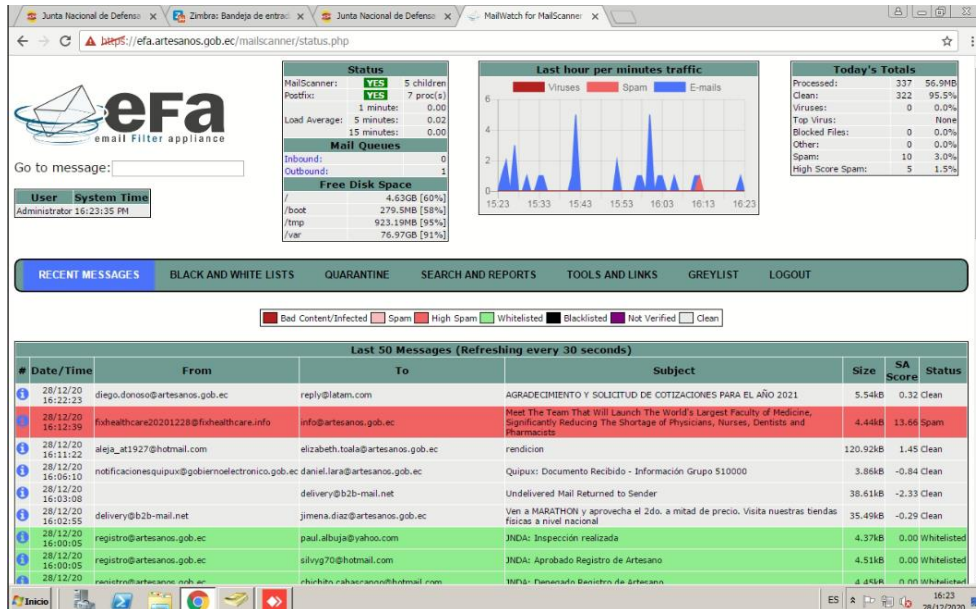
Junta Nacional de Defensa × Zimbra: Bandeja de entrad × Junta Nacional de Defensa × MailWatch for MailScanner ×

https://efa.artesanos.gob.ec/mailscanner/status.php

eFa
email Filter appliance

Go to message:

| User | System Time |
|---|---|
| Administrator | 16:23:35 PM |

| Status | | |
|---|---|---|
| MailScanner: | YES | 5 children |
| Postfix: | YES | 7 proc(s) |
| | 1 minute: | 0.00 |
| Load Average: | 5 minutes: | 0.02 |
| | 15 minutes: | 0.00 |

| Mail Queues | |
|---|---|
| Inbound: | 0 |
| Outbound: | 1 |

| Free Disk Space | |
|---|---|
| / | 4.63GB [60%] |
| /boot | 279.5MB [58%] |
| /tmp | 923.19MB [95%] |
| /var | 76.97GB [91%] |

Last hour per minutes traffic
Viruses Spam E-mails
6 4 2 0
15:23 15:33 15:43 15:53 16:03 16:13 16:23

| Today's Totals | | |
|---|---|---|
| Processed: | 337 | 56.9MB |
| Clean: | 322 | 95.5% |
| Viruses: | 0 | 0.0% |
| Top Virus: | | None |
| Blocked Files: | 0 | 0.0% |
| Other: | 0 | 0.0% |
| Spam: | 10 | 3.0% |
| High Score Spam: | 5 | 1.5% |

RECENT MESSAGES BLACK AND WHITE LISTS QUARANTINE SEARCH AND REPORTS TOOLS AND LINKS GREYLIST LOGOUT

Bad Content/Infected Spam High Spam Whitelisted Blacklisted Not Verified Clean

Last 50 Messages (Refreshing every 30 seconds)

| # | Date/Time | From | To | Subject | Size | SA Score | Status |
|---|---|---|---|---|---|---|---|
| | 28/12/20 16:22:23 | diego.donoso@artesanos.gob.ec | reply@latam.com | AGRADECIMIENTO Y SOLICITUD DE COTIZACIONES PARA EL AÑO 2021 | 5.54kB | 0.32 | Clean |
| | 28/12/20 16:12:39 | fixhealthcare20201228@fixhealthcare.info | info@artesanos.gob.ec | Meet The Team That Will Launch The World's Largest Faculty of Medicine, Significantly Reducing The Shortage of Physicians, Nurses, Dentists and Pharmacists | 4.44kB | 13.66 | Spam |
| | 28/12/20 16:11:22 | aleja_at1927@hotmail.com | elizabeth.toala@artesanos.gob.ec | rendicion | 120.92kB | 1.45 | Clean |
| | 28/12/20 16:06:10 | notificacionesquipux@gobiernoelectronico.gob.ec | daniel.lara@artesanos.gob.ec | Quipux: Documento Recibido - Información Grupo 510000 | 3.86kB | -0.84 | Clean |
| | 28/12/20 16:03:08 | | delivery@b2b-mail.net | Undelivered Mail Returned to Sender | 38.61kB | -2.33 | Clean |
| | 28/12/20 16:02:55 | delivery@b2b-mail.net | jimena.diaz@artesanos.gob.ec | Ven a MARATHON y aprovecha el 2do. a mitad de precio. Visita nuestras tiendas físicas a nivel nacional | 35.49kB | -0.29 | Clean |
| | 28/12/20 16:00:05 | registro@artesanos.gob.ec | paul.albuja@yahoo.com | JNDA: Inspección realizada | 4.37kB | 0.00 | Whitelisted |
| | 28/12/20 16:00:05 | registro@artesanos.gob.ec | silvyg70@hotmail.com | JNDA: Aprobado Registro de Artesano | 4.51kB | 0.00 | Whitelisted |
| | 28/12/20 | registro@artesanos.gob.ec | chichito.cabascango@hotmail.com | JNDA: Denegado Registro de Artesano | 4.45kB | 0.00 | Whitelisted |

Inicio ES 16:23 28/12/2020